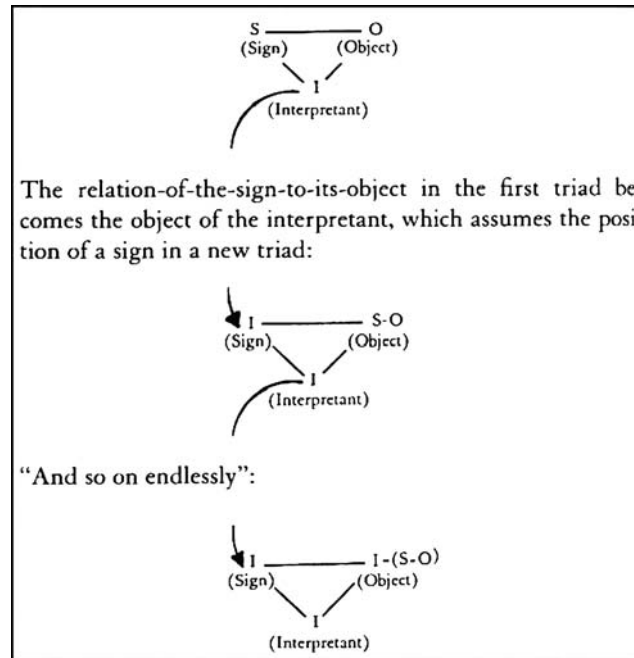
S O
(Sign) (Object)
I
(Interpretant)

The relation-of-the-sign-to-its-object in the first triad becomes the object of the interpretant, which assumes the position of a sign in a new triad:

I S-O
(Sign) (Object)
I
(Interpretant)

"And so on endlessly":

I I-(S-O)
(Sign) (Object)
I
(Interpretant)